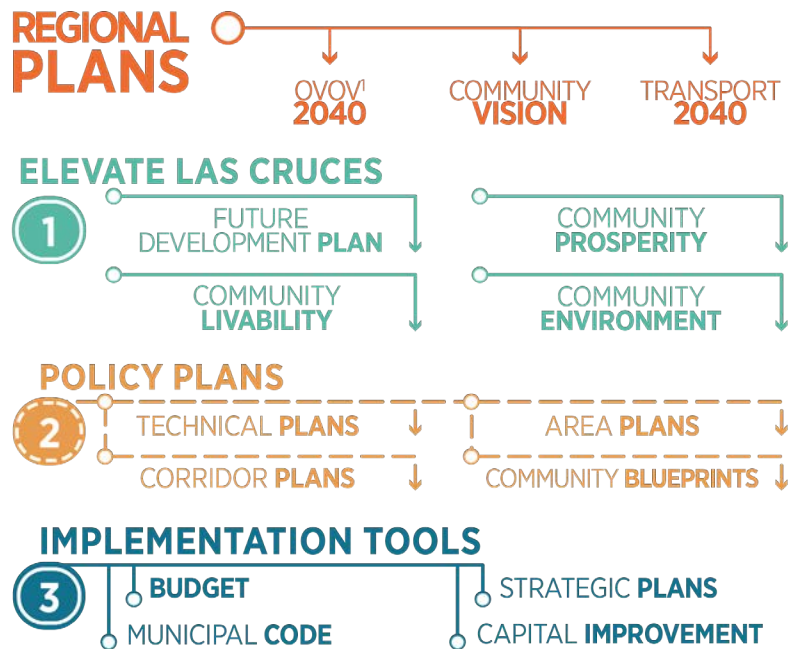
REGIONAL PLANS

OVOV¹ 2040

COMMUNITY VISION

TRANSPORT 2040

ELEVATE LAS CRUCES

1

FUTURE DEVELOPMENT PLAN

COMMUNITY PROSPERITY

COMMUNITY LIVABILITY

COMMUNITY ENVIRONMENT

POLICY PLANS

2

TECHNICAL PLANS

AREA PLANS

CORRIDOR PLANS

COMMUNITY BLUEPRINTS

IMPLEMENTATION TOOLS

3

BUDGET

STRATEGIC PLANS

MUNICIPAL CODE

CAPITAL IMPROVEMENT